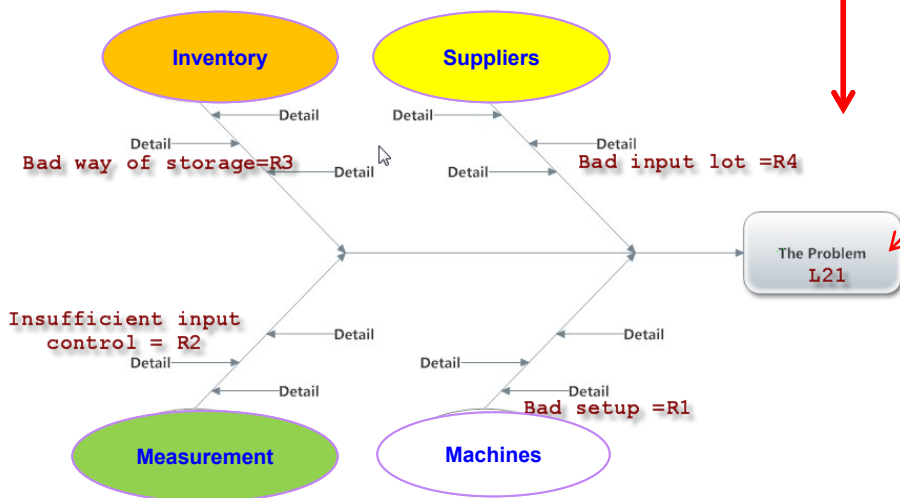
Inventory

Suppliers

Detail

Detail

Detail

Detail

Bad way of storage=R3

Detail

Detail

Bad input lot =R4

The Problem
L21

Insufficient input control = R2

Detail

Detail

Detail

Detail

Detail

Detail

Bad setup =R1

Measurement

Machines